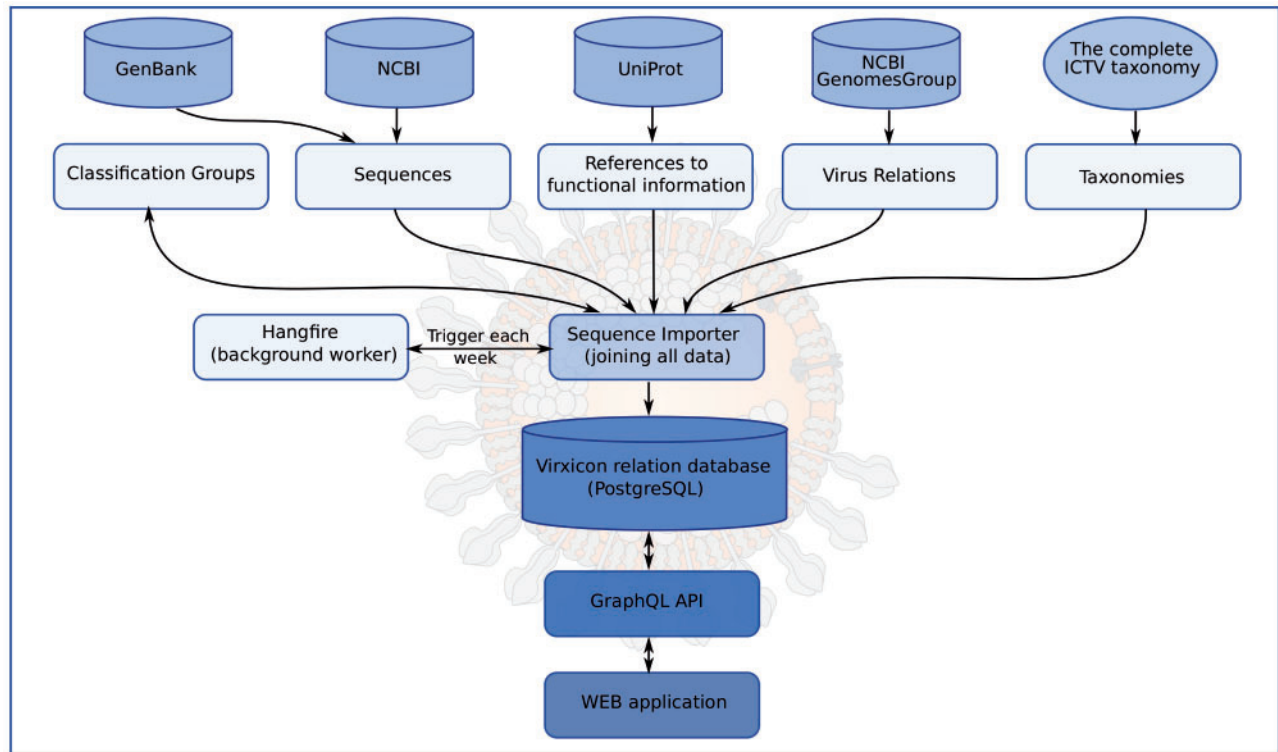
GenBank

NCBI

UniProt

NCBI GenomesGroup

The complete ICTV taxonomy

Classification Groups

Sequences

References to functional information

Virus Relations

Taxonomies

Hangfire (background worker)

Trigger each week

Sequence Importer (joining all data)

Virxicon relation database (PostgreSQL)

GraphQL API

WEB application